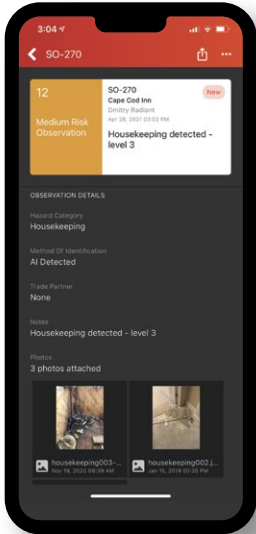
3:04

SO-270

12

Medium Risk Observation

SO-270

Cape Cod Inn

Dmitry Radiant

Apr 28, 2021 03:02 PM

New

Housekeeping detected - level 3

OBSERVATION DETAILS

Hazard Category

Housekeeping

Method Of Identification

AI Detected

Trade Partner

None

Notes

Housekeeping detected - level 3

Photos

3 photos attached

housekeeping003-...

Nov 18, 2020 09:59 AM

housekeeping002.j...

Jan 15, 2019 00:35 PM